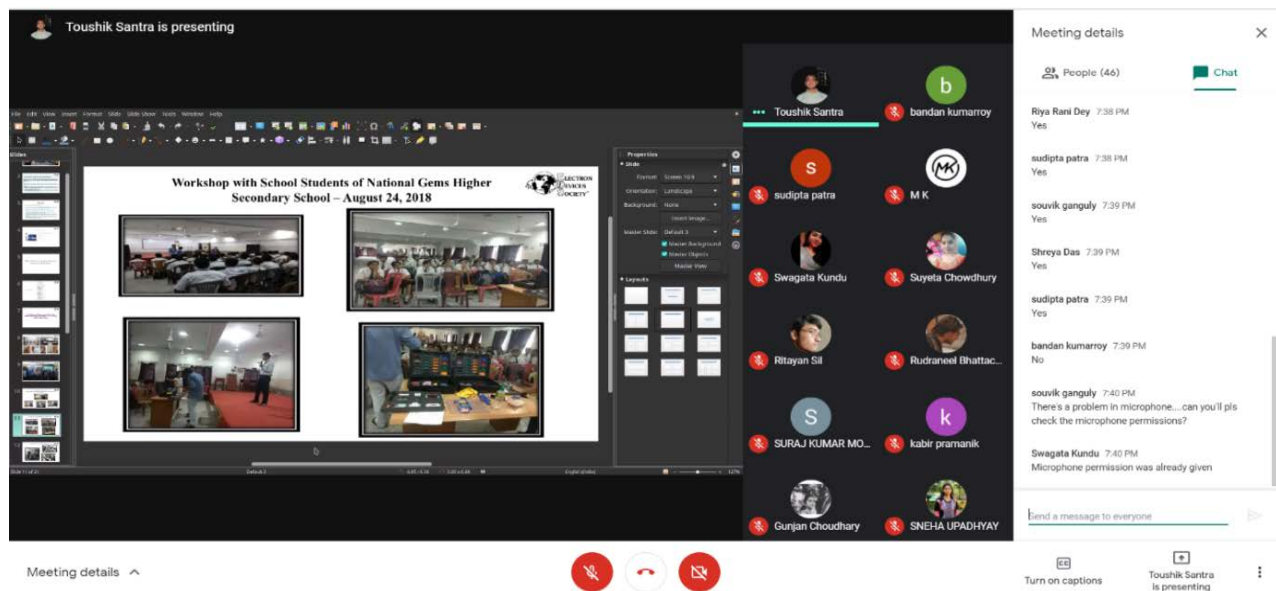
Toushik Santra is presenting

Workshop with School Students of National Gems Higher Secondary School – August 24, 2018

ELECTRON DEVICES SOCIETY

Properties
Slide
Format: Screen 16:9
Orientation: Landscape
Background: None
Insert Image...
Master Slide: Default 3
Master Background
Master Objects
Master View
Layouts

Toushik Santra
bandan kumarroy
sudipta patra
M K
Swagata Kundu
Suyeta Chowdhury
Ritayan Sil
Rudraneel Bhattac...
SURAJ KUMAR MO...
kabir pramanik
Gunjan Choudhary
SNEHA UPADHYAY

Meeting details
People (46)
Chat

Riya Rani Dey 7:38 PM
Yes

sudipta patra 7:38 PM
Yes

souvik ganguly 7:39 PM
Yes

Shreya Das 7:39 PM
Yes

sudipta patra 7:39 PM
Yes

bandan kumarroy 7:39 PM
No

souvik ganguly 7:40 PM
There's a problem in microphone....can you'll pls check the microphone permissions?

Swagata Kundu 7:40 PM
Microphone permission was already given

Send a message to everyone

Meeting details
Turn on captions
Toushik Santra is presenting